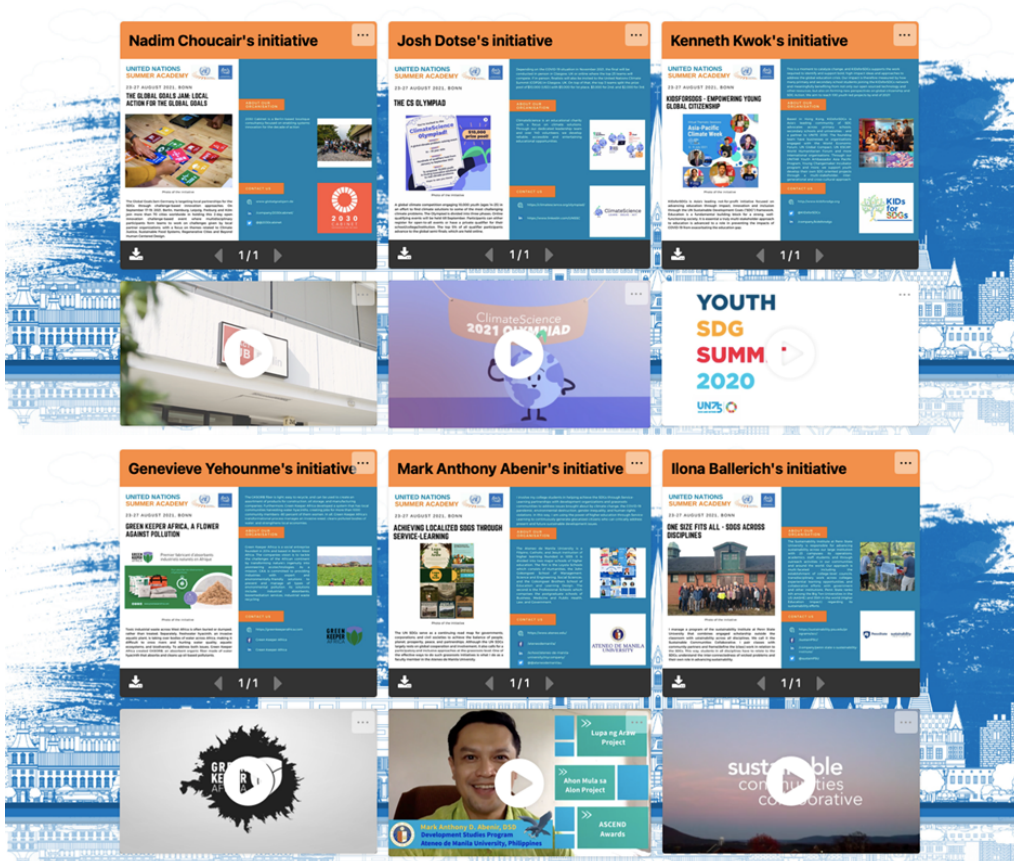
Nadim Choucair's initiative

UNITED NATIONS SUMMER ACADEMY

23-27 AUGUST 2021, BONN

THE GLOBAL GOALS JAM: LOCAL ACTION FOR THE GLOBAL GOALS

ABOUT OUR ORGANIZATION

CONTACT US

2030 CABINET

1 / 1

Josh Dotse's initiative

UNITED NATIONS SUMMER ACADEMY

23-27 AUGUST 2021, BONN

THE CS OLYMPIAD

ClimateScience Olympiad

ABOUT OUR ORGANIZATION

CONTACT US

ClimateScience

1 / 1

Kenneth Kwok's initiative

UNITED NATIONS SUMMER ACADEMY

23-27 AUGUST 2021, BONN

KIDSFORSDGS - EMPOWERING YOUNG GLOBAL CITIZENSHIP

Asia-Pacific Climate Week

ABOUT OUR ORGANIZATION

CONTACT US

KIDs for SDGs

1 / 1

ClimateScience 2021 OLYMPIAD

YOUTH SDG SUMM 2020

UN75

Genevieve Yehounme's initiative

UNITED NATIONS SUMMER ACADEMY

23-27 AUGUST 2021, BONN

GREEN KEEPER AFRICA, A FLOWER AGAINST POLLUTION

ABOUT OUR ORGANIZATION

CONTACT US

GREEN KEEPER AFRICA

1 / 1

Mark Anthony Abenir's initiative

UNITED NATIONS SUMMER ACADEMY

23-27 AUGUST 2021, BONN

ACHIEVING LOCALIZED SDGS THROUGH SERVICE-LEARNING

ABOUT OUR ORGANIZATION

CONTACT US

ATENEO DE MANILA UNIVERSITY

1 / 1

Ilona Ballerich's initiative

UNITED NATIONS SUMMER ACADEMY

23-27 AUGUST 2021, BONN

ONE SIZE FITS ALL - SDGS ACROSS DISCIPLINES

ABOUT OUR ORGANIZATION

CONTACT US

1 / 1

GR KE AF

Lupa ng Araw Project

Ahon Mula sa Alon Project

ASCEND Awards

Mark Anthony D. Abenir, DSD
Development Studies Program
Ateneo de Manila University, Philippines

sustainable communities collaborative